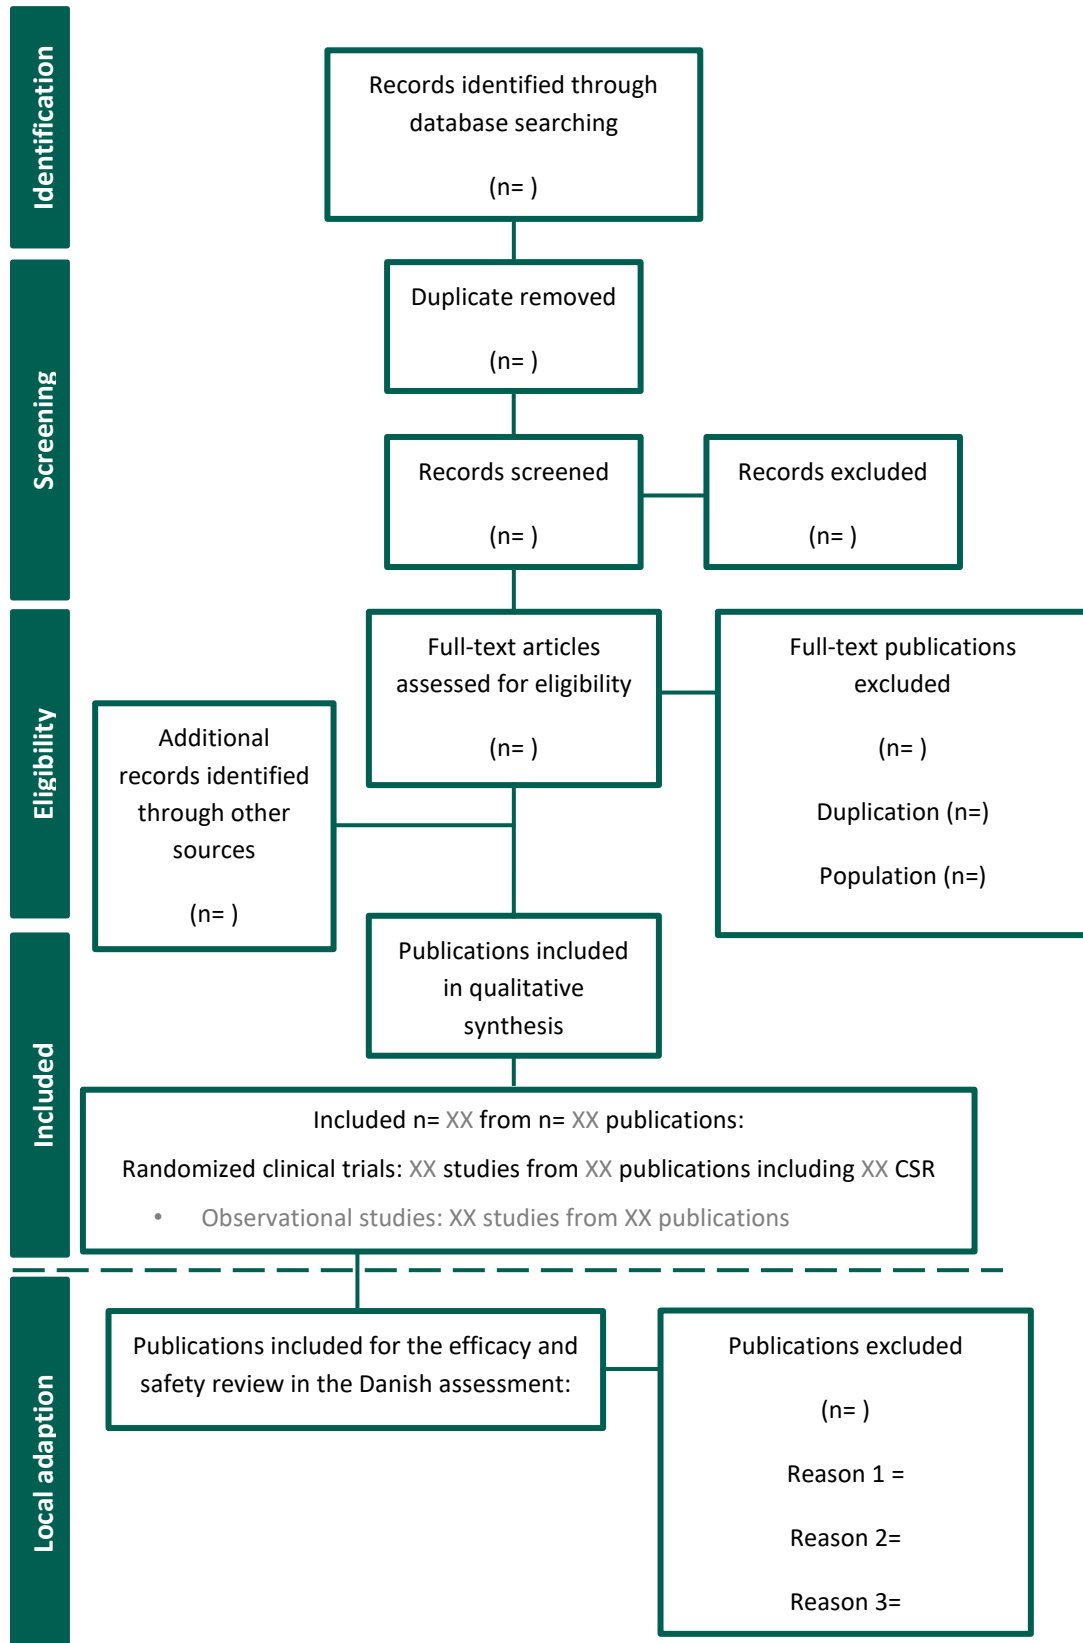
Identification

Records identified through database searching

(n= )

Screening

Duplicate removed

(n= )

Records screened

(n= )

Records excluded

(n= )

Eligibility

Full-text articles assessed for eligibility

(n= )

Full-text publications excluded

(n= )

Duplication (n=)

Population (n=)

Additional records identified through other sources

(n= )

Included

Publications included in qualitative synthesis

Included n= XX from n= XX publications:

Randomized clinical trials: XX studies from XX publications including XX CSR

• Observational studies: XX studies from XX publications

Local adaption

Publications included for the efficacy and safety review in the Danish assessment:

Publications excluded

(n= )

Reason 1 =

Reason 2=

Reason 3=